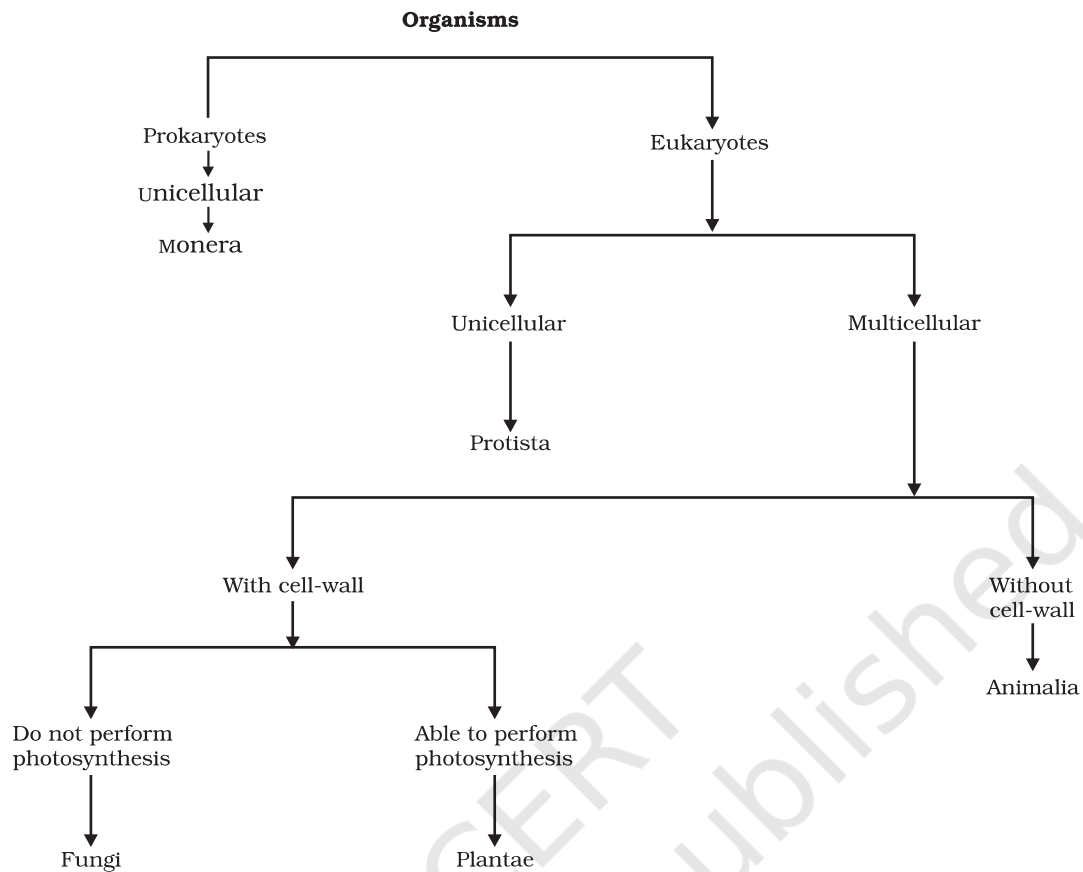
**Organisms**

Prokaryotes

Unicellular

Monera

Eukaryotes

Unicellular

Protista

Multicellular

With cell-wall

Do not perform photosynthesis

Fungi

Able to perform photosynthesis

Plantae

Without cell-wall

Animalia

CERT

ublished